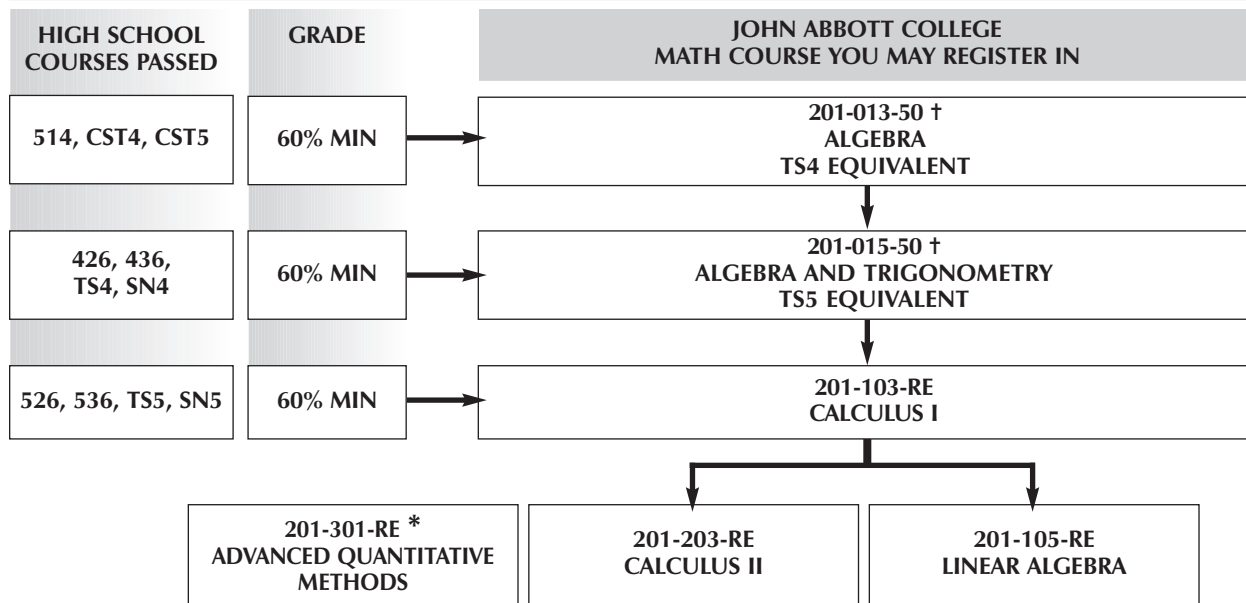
HIGH SCHOOL COURSES PASSED

GRADE

JOHN ABBOTT COLLEGE
MATH COURSE YOU MAY REGISTER IN

514, CST4, CST5

60% MIN

201-013-50 †
ALGEBRA
TS4 EQUIVALENT

426, 436, TS4, SN4

60% MIN

201-015-50 †
ALGEBRA AND TRIGONOMETRY
TS5 EQUIVALENT

526, 536, TS5, SN5

60% MIN

201-103-RE
CALCULUS I

201-301-RE *
ADVANCED QUANTITATIVE METHODS

201-203-RE
CALCULUS II

201-105-RE
LINEAR ALGEBRA